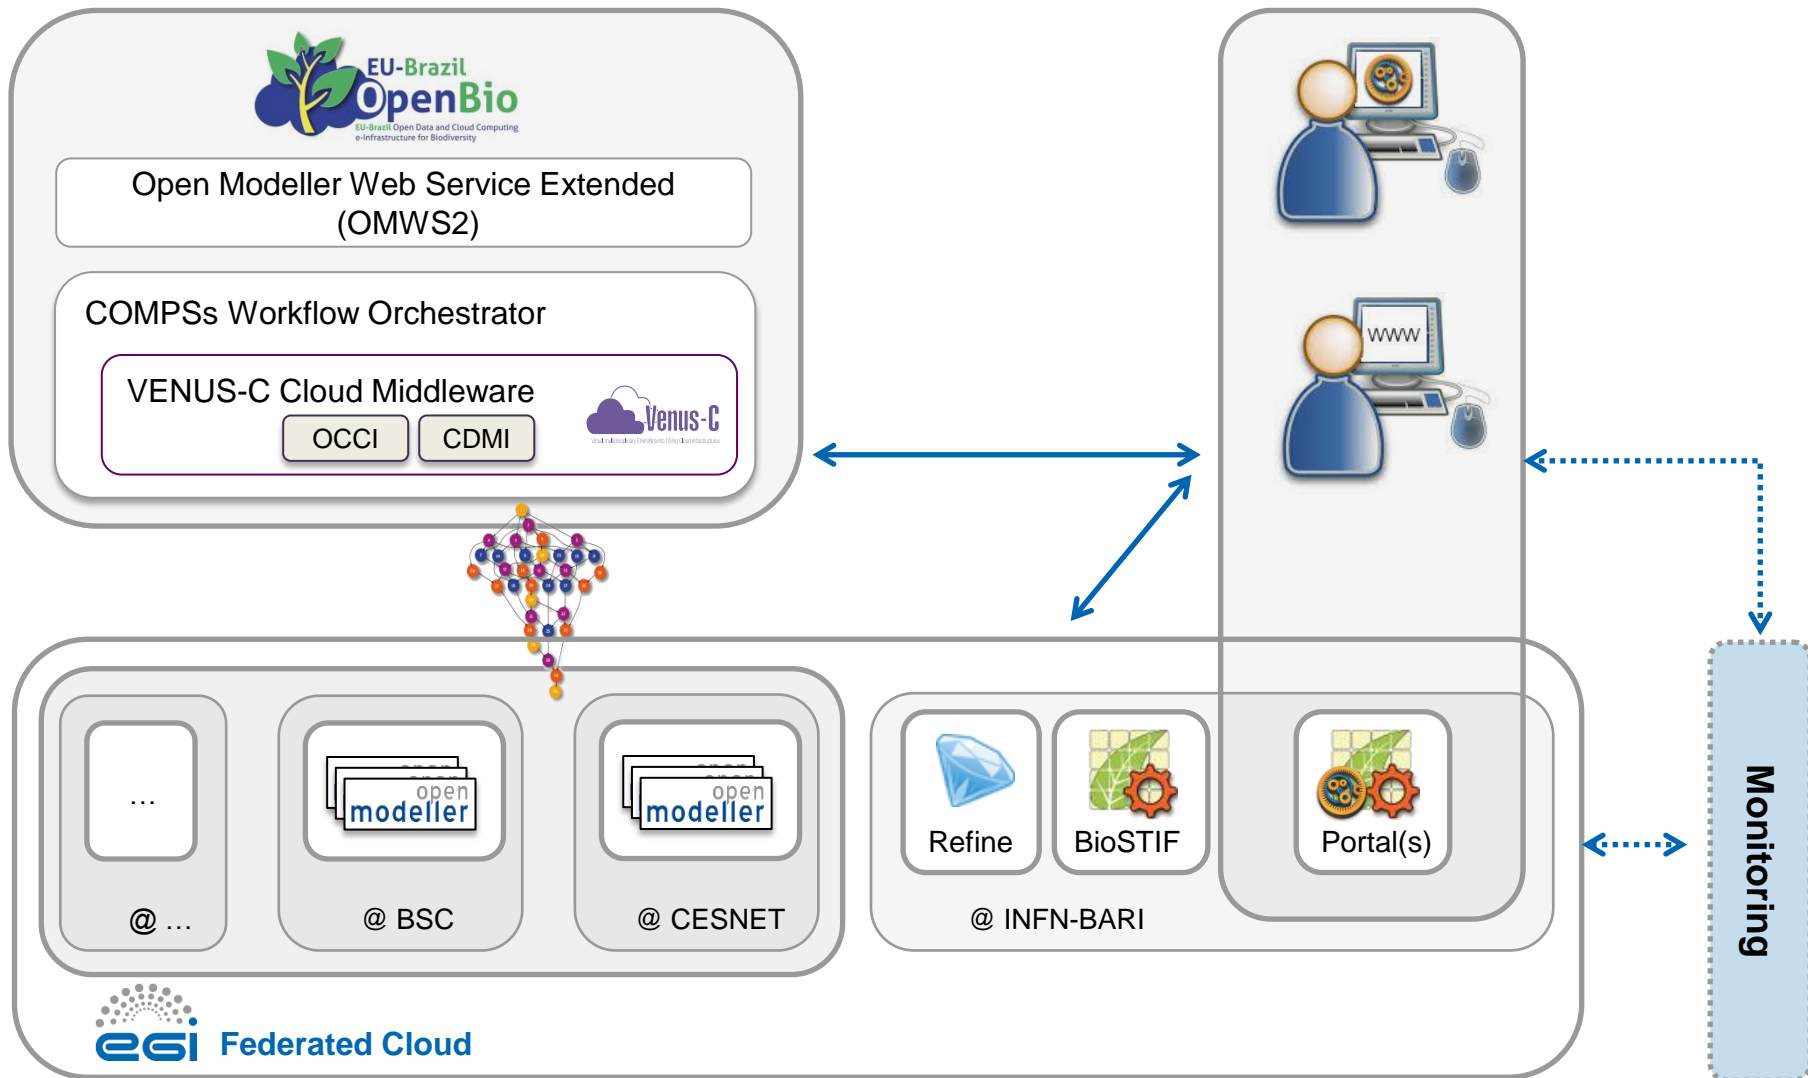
EU-Brazil OpenBio
EU-Brazil Open Data and Cloud Computing e-Infrastructure for Biodiversity

Open Modeller Web Service Extended (OMWS2)

COMPSs Workflow Orchestrator

VENUS-C Cloud Middleware

OCCI

CDMI

Venus-C

www

...

@ ...

open modeller

@ BSC

open modeller

@ CESNET

Refine

BioSTIF

Portal(s)

@ INFN-BARI

Monitoring

egi Federated Cloud